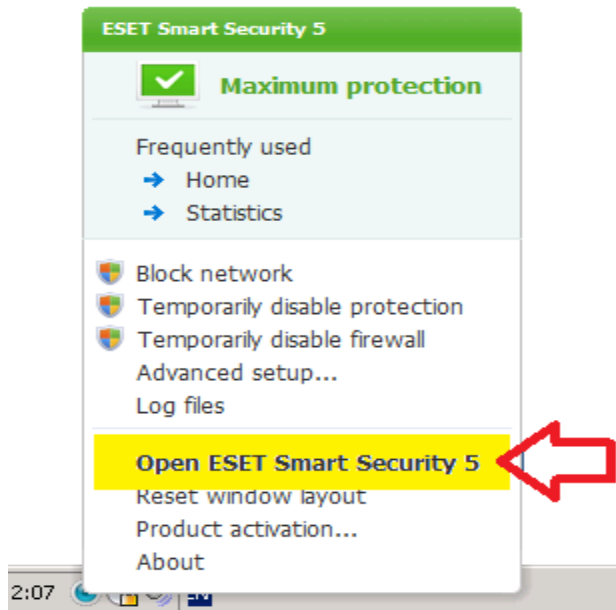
ESET Smart Security 5

Maximum protection

Frequently used
→ Home
→ Statistics

Block network
Temporarily disable protection
Temporarily disable firewall
Advanced setup...
Log files

Open ESET Smart Security 5
Reset window layout
Product activation...
About

2:07